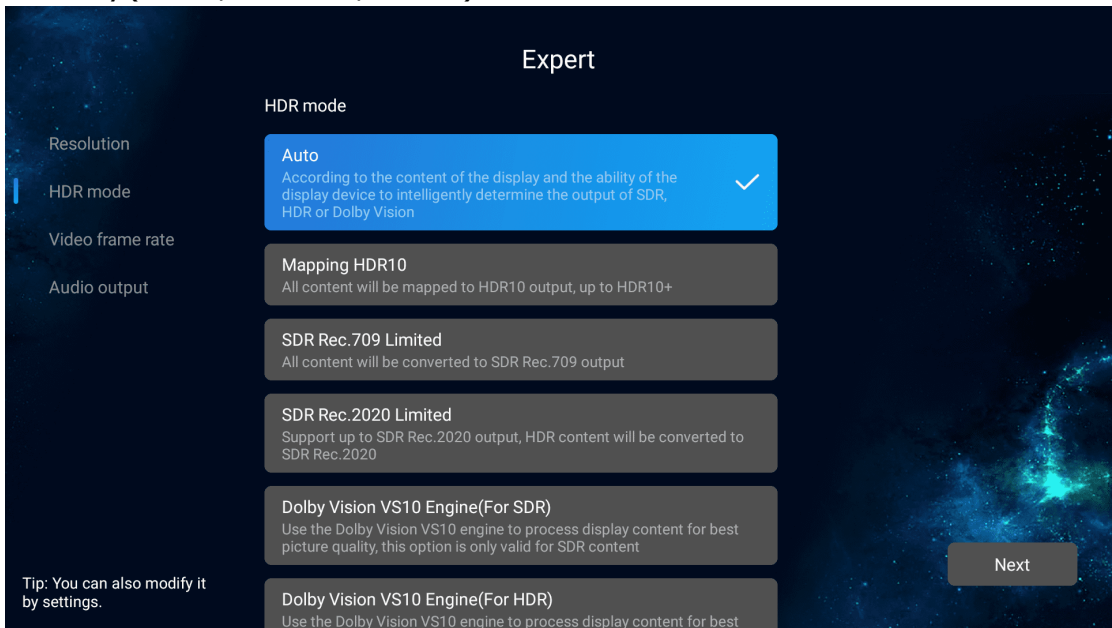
Expert

HDR mode

Resolution

HDR mode

Video frame rate

Audio output

Auto
According to the content of the display and the ability of the display device to intelligently determine the output of SDR, HDR or Dolby Vision

Mapping HDR10
All content will be mapped to HDR10 output, up to HDR10+

SDR Rec.709 Limited
All content will be converted to SDR Rec.709 output

SDR Rec.2020 Limited
Support up to SDR Rec.2020 output, HDR content will be converted to SDR Rec.2020

Dolby Vision VS10 Engine(For SDR)
Use the Dolby Vision VS10 engine to process display content for best picture quality, this option is only valid for SDR content

Dolby Vision VS10 Engine(For HDR)
Use the Dolby Vision VS10 engine to process display content for best

Next

Tip: You can also modify it by settings.